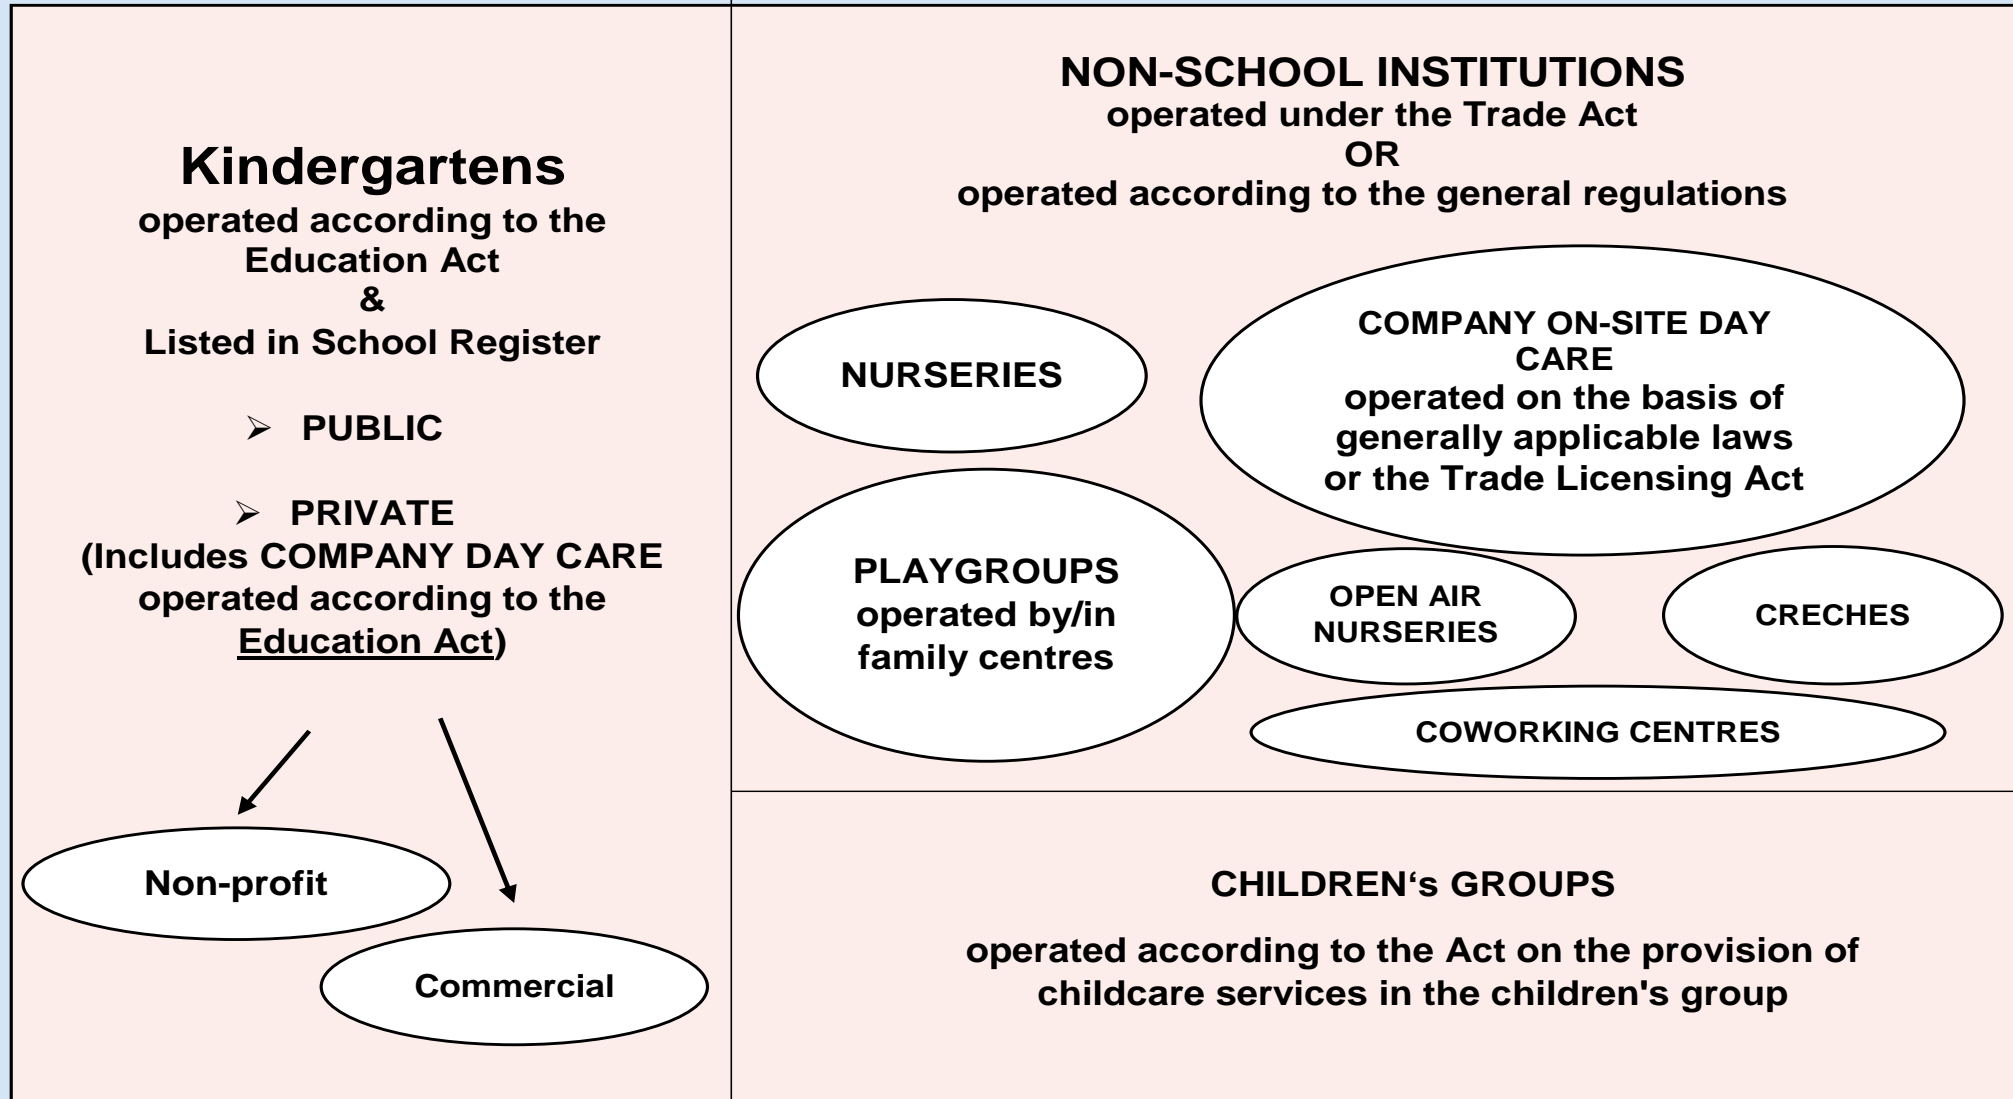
Kindergartens
operated according to the Education Act
&
Listed in School Register

➢ PUBLIC

➢ PRIVATE
(Includes COMPANY DAY CARE operated according to the Education Act)

Non-profit

Commercial

NON-SCHOOL INSTITUTIONS
operated under the Trade Act
OR
operated according to the general regulations

NURSERIES

COMPANY ON-SITE DAY CARE
operated on the basis of generally applicable laws or the Trade Licensing Act

PLAYGROUPS
operated by/in family centres

OPEN AIR NURSERIES

CRECHES

COWORKING CENTRES

CHILDREN‘s GROUPS

operated according to the Act on the provision of childcare services in the children's group